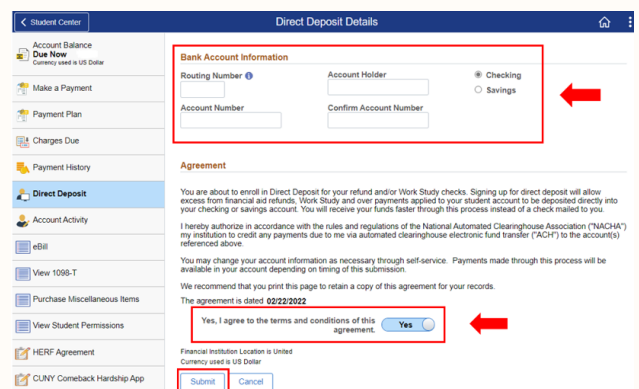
< Student Center

Direct Deposit Details

Account Balance
Due Now
Currency used is US Dollar

Make a Payment

Payment Plan

Charges Due

Payment History

Direct Deposit

Account Activity

eBill

View 1098-T

Purchase Miscellaneous Items

View Student Permissions

HERF Agreement

CUNY Comeback Hardship App

Bank Account Information

Routing Number

Account Holder

Checking

Savings

Account Number

Confirm Account Number

Agreement

You are about to enroll in Direct Deposit for your refund and/or Work Study checks. Signing up for direct deposit will allow excess from financial aid refunds, Work Study and over payments applied to your student account to be deposited directly into your checking or savings account. You will receive your funds faster through this process instead of a check mailed to you.

I hereby authorize in accordance with the rules and regulations of the National Automated Clearinghouse Association ("NACHA") my institution to credit any payments due to me via automated clearinghouse electronic fund transfer ("ACH") to the account(s) referenced above.

You may change your account information as necessary through self-service. Payments made through this process will be available in your account depending on timing of this submission.

We recommend that you print this page to retain a copy of this agreement for your records.

The agreement is dated 02/22/2022

Yes, I agree to the terms and conditions of this agreement.

Yes

Financial Institution Location is United
Currency used is US Dollar

Submit

Cancel